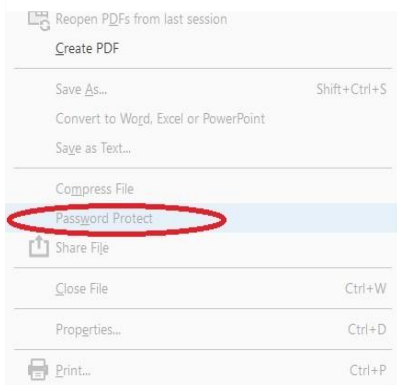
Reopen PDFs from last session
Create PDF

Save As... Shift+Ctrl+S
Convert to Word, Excel or PowerPoint
Save as Text...

Compress File
Password Protect
Share File

Close File Ctrl+W

Properties... Ctrl+D

Print... Ctrl+P